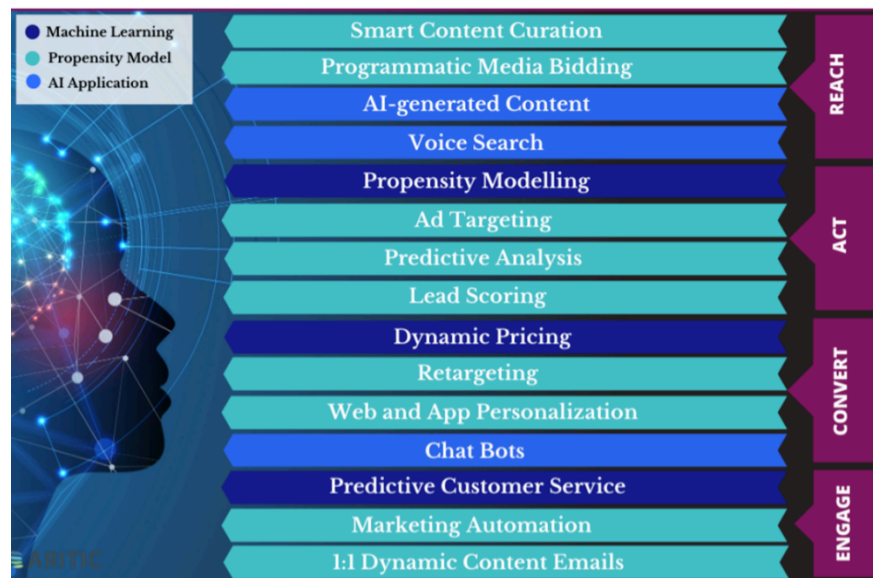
Machine Learning
Propensity Model
AI Application

Smart Content Curation
Programmatic Media Bidding
AI-generated Content
Voice Search
Propensity Modelling
Ad Targeting
Predictive Analysis
Lead Scoring
Dynamic Pricing
Retargeting
Web and App Personalization
Chat Bots
Predictive Customer Service
Marketing Automation
1:1 Dynamic Content Emails

REACH
ACT
CONVERT
ENGAGE

ARITIC